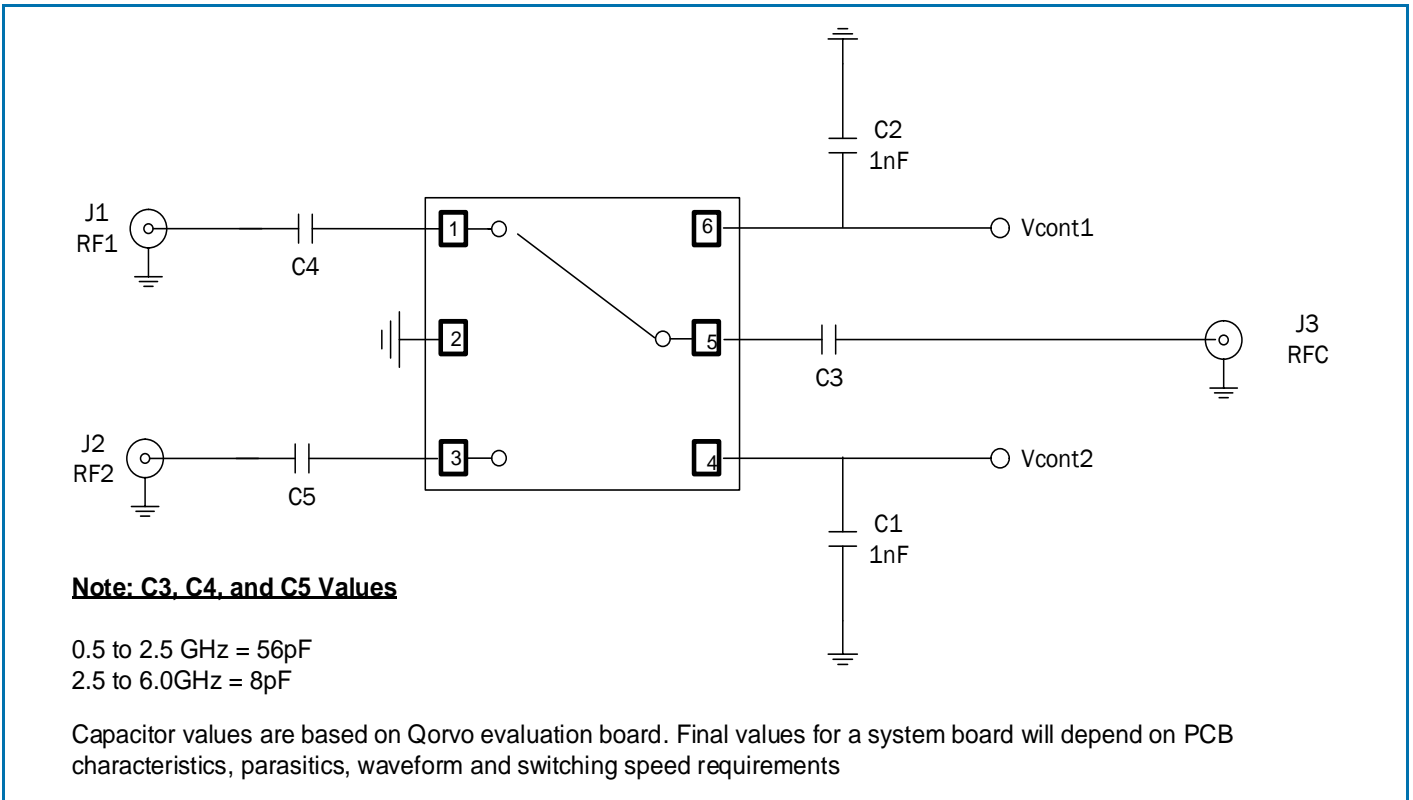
C2
1nF

J1
RF1

C4

1

6

Vcont1

2

5

J3
RFC

C3

J2
RF2

C5

3

4

Vcont2

C1
1nF

**Note: C3, C4, and C5 Values**

0.5 to 2.5 GHz = 56pF
2.5 to 6.0GHz = 8pF

Capacitor values are based on Qorvo evaluation board. Final values for a system board will depend on PCB characteristics, parasitics, waveform and switching speed requirements